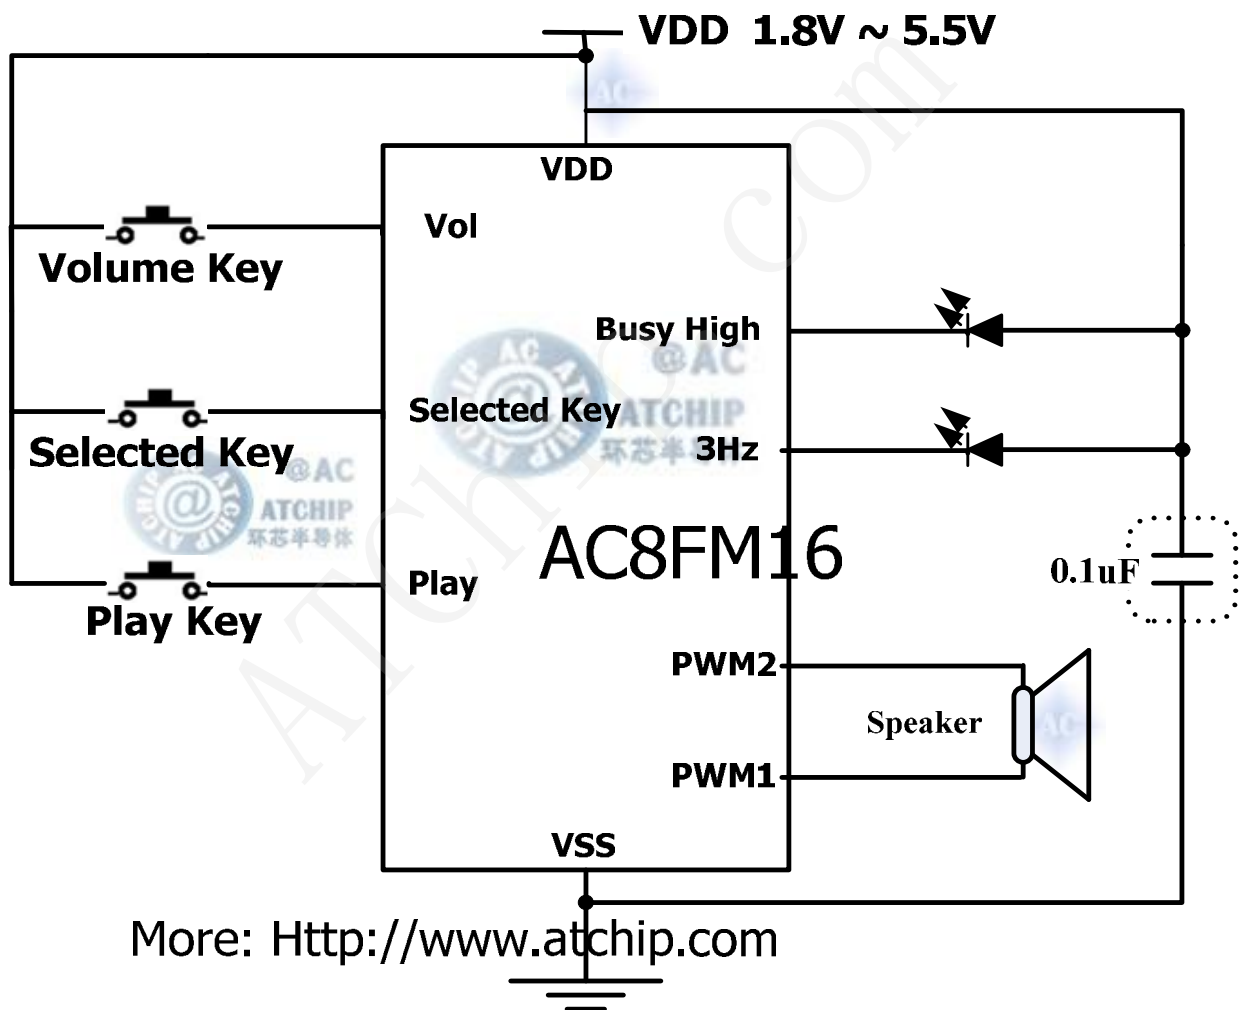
VDD 1.8V ~ 5.5V

VDD

Vol

Volume Key

Busy High

Selected Key

Selected Key

3Hz

AC8FM16

0.1uF

Play

Play Key

PWM2

Speaker

PWM1

VSS

More: Http://www.atchip.com

@AC ATCHIP 环芯半导体

ATchip.com